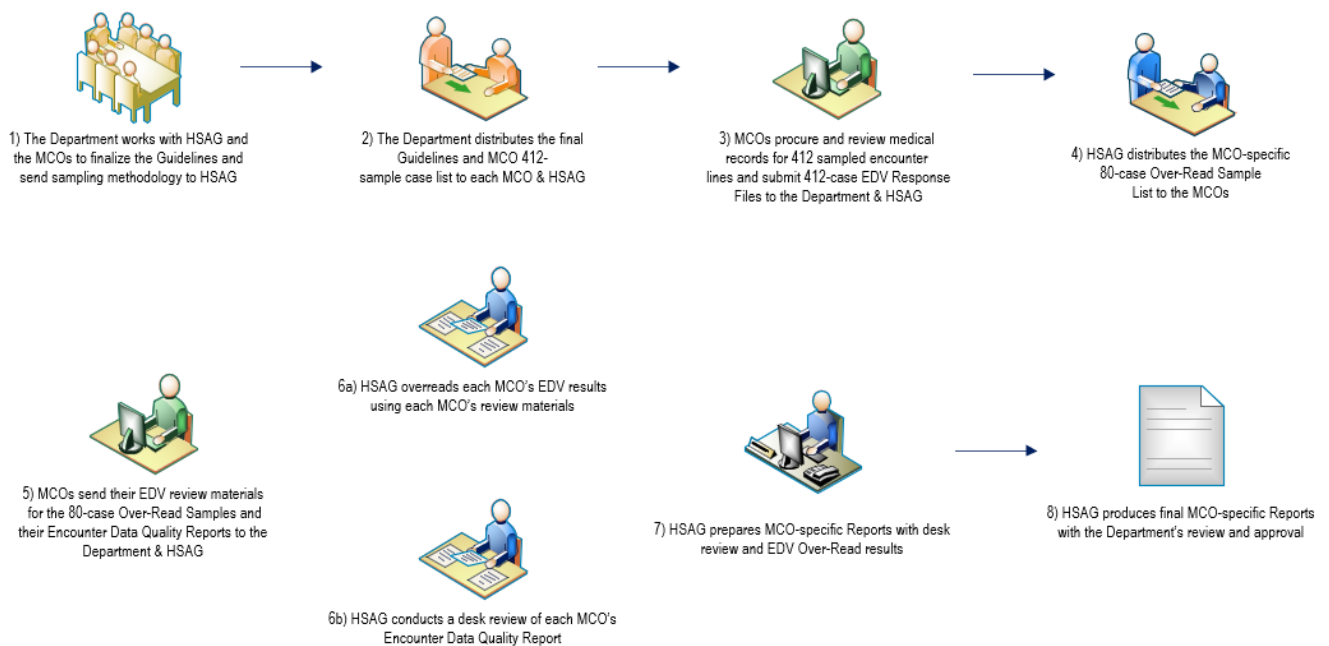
1) The Department works with HSAG and the MCOs to finalize the Guidelines and send sampling methodology to HSAG

2) The Department distributes the final Guidelines and MCO 412-sample case list to each MCO & HSAG

3) MCOs procure and review medical records for 412 sampled encounter lines and submit 412-case EDV Response Files to the Department & HSAG

4) HSAG distributes the MCO-specific 80-case Over-Read Sample List to the MCOs

5) MCOs send their EDV review materials for the 80-case Over-Read Samples and their Encounter Data Quality Reports to the Department & HSAG

6a) HSAG overreads each MCO's EDV results using each MCO's review materials

6b) HSAG conducts a desk review of each MCO's Encounter Data Quality Report

7) HSAG prepares MCO-specific Reports with desk review and EDV Over-Read results

8) HSAG produces final MCO-specific Reports with the Department's review and approval